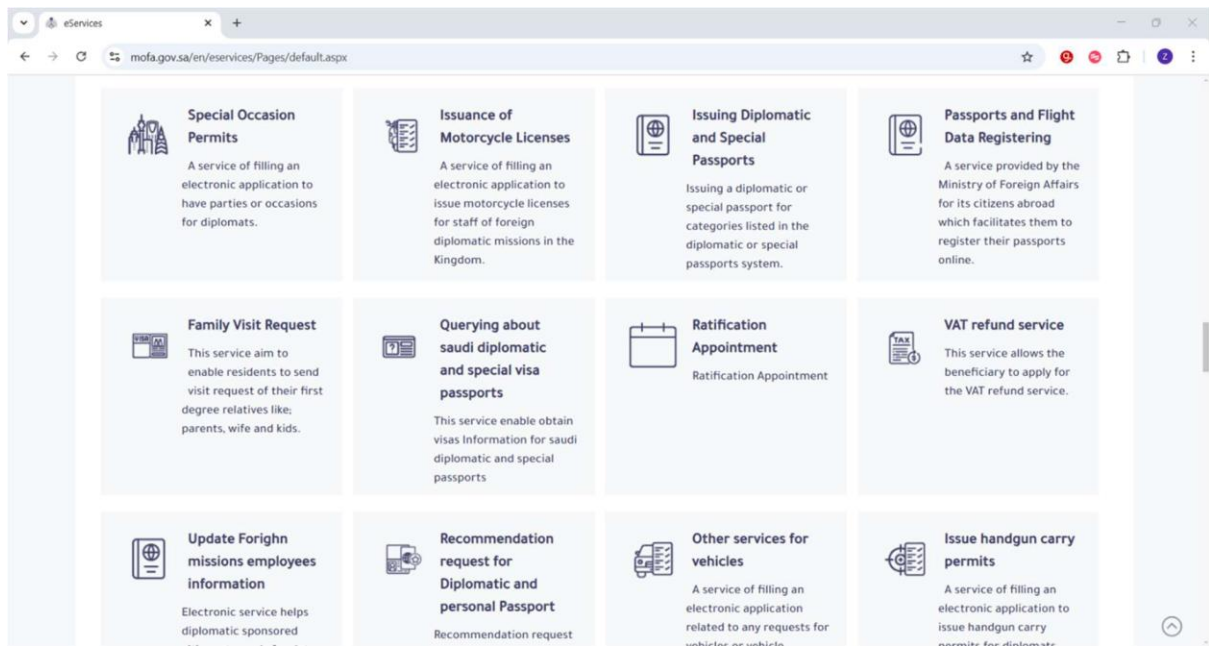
eServices

mofa.gov.sa/en/eservices/Pages/default.aspx

Special Occasion Permits

A service of filling an electronic application to have parties or occasions for diplomats.

Issuance of Motorcycle Licenses

A service of filling an electronic application to issue motorcycle licenses for staff of foreign diplomatic missions in the Kingdom.

Issuing Diplomatic and Special Passports

Issuing a diplomatic or special passport for categories listed in the diplomatic or special passports system.

Passports and Flight Data Registering

A service provided by the Ministry of Foreign Affairs for its citizens abroad which facilitates them to register their passports online.

Family Visit Request

This service aim to enable residents to send visit request of their first degree relatives like; parents, wife and kids.

Querying about saudi diplomatic and special visa passports

This service enable obtain visas Information for saudi diplomatic and special passports

Ratification Appointment

Ratification Appointment

VAT refund service

This service allows the beneficiary to apply for the VAT refund service.

Update Forighn missions employees information

Electronic service helps diplomatic sponsored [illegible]

Recommendation request for Diplomatic and personal Passport

Recommendation request

Other services for vehicles

A service of filling an electronic application related to any requests for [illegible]

Issue handgun carry permits

A service of filling an electronic application to issue handgun carry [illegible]